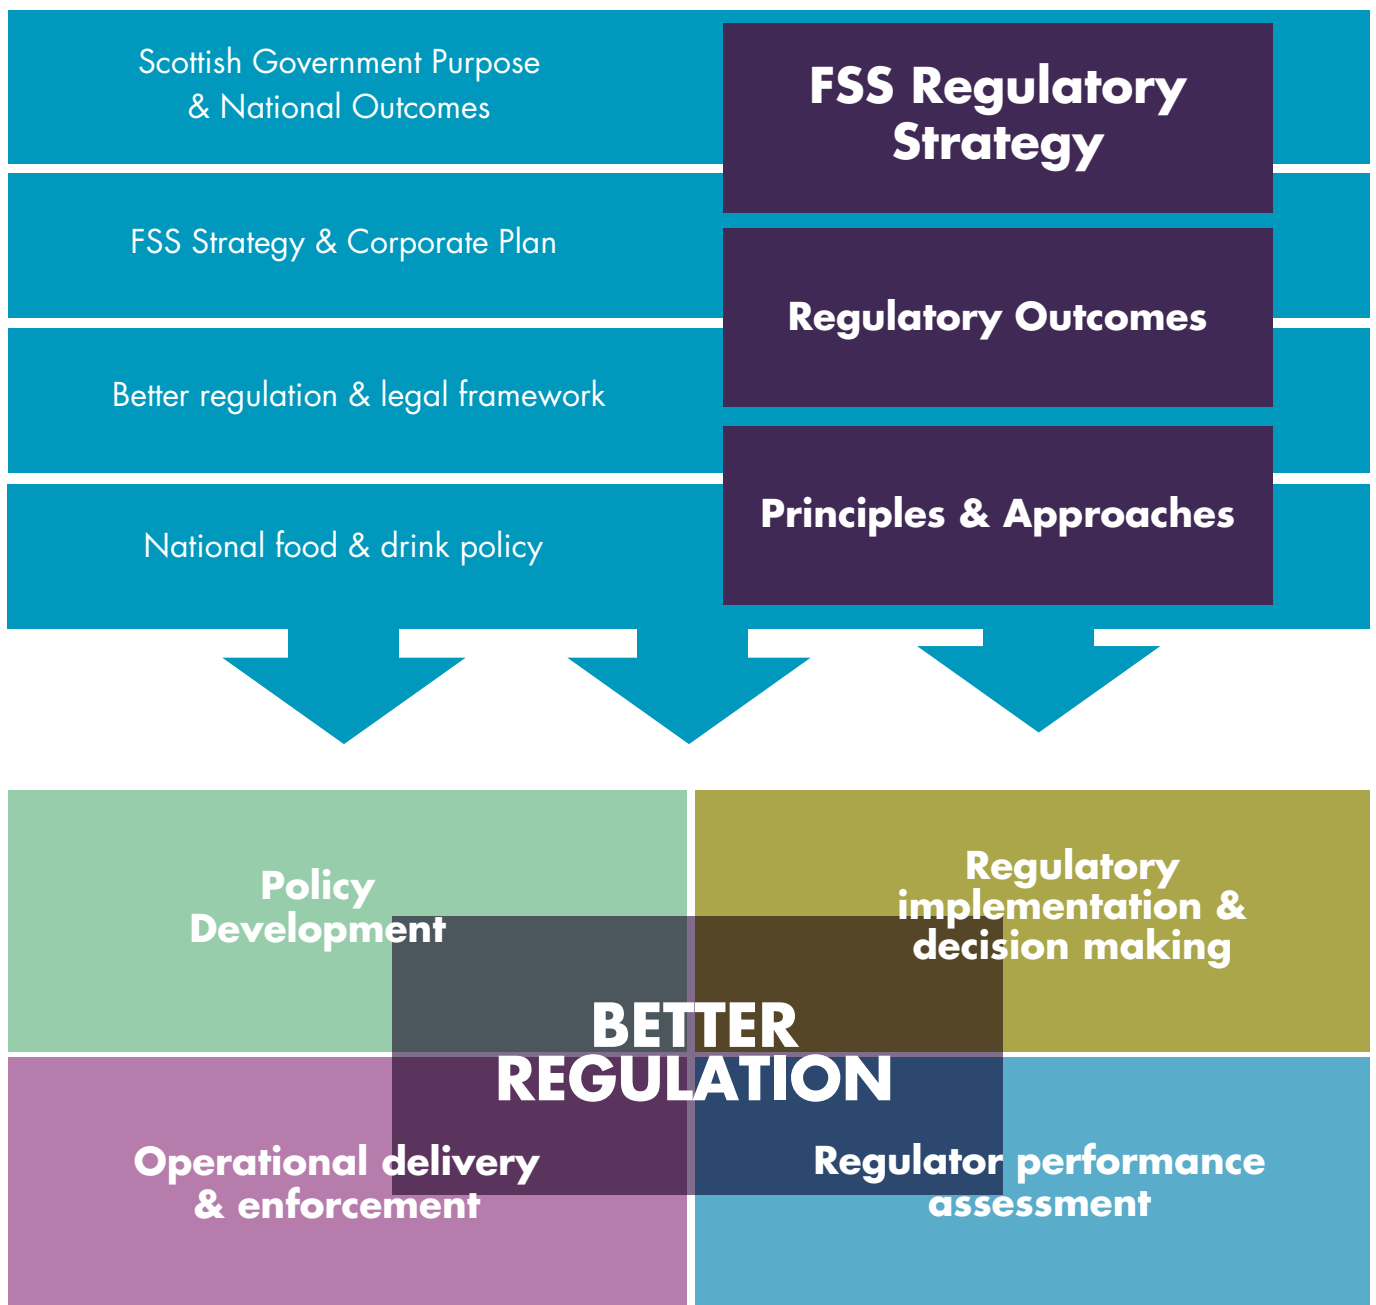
Scottish Government Purpose & National Outcomes

FSS Regulatory Strategy

FSS Strategy & Corporate Plan

Regulatory Outcomes

Better regulation & legal framework

National food & drink policy

Principles & Approaches

Policy Development

Regulatory implementation & decision making

BETTER REGULATION

Operational delivery & enforcement

Regulator performance assessment